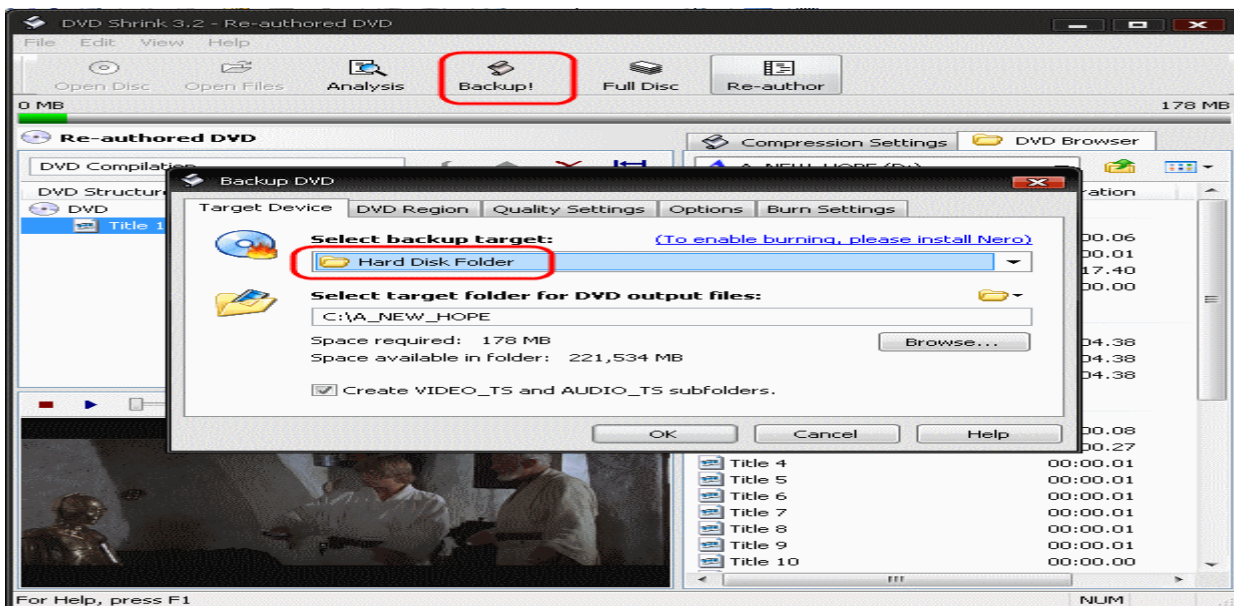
DVD Shrink 3.2 - Re-authored DVD

File Edit View Help

Open Disc Open Files Analysis Backup! Full Disc Re-author

0 MB 178 MB

Re-authored DVD

Compression Settings DVD Browser

DVD Compilation

A_NEW_HOPE (D:)

DVD Structure

DVD

Title 1

Duration

Backup DVD

Target Device DVD Region Quality Settings Options Burn Settings

Select backup target:

(To enable burning, please install Nero)

Hard Disk Folder

Select target folder for DVD output files:

C:\A_NEW_HOPE

Space required: 178 MB

Space available in folder: 221,534 MB

Browse...

Create VIDEO_TS and AUDIO_TS subfolders.

OK Cancel Help

00.06
00.01
17.40
00.00

04.38
04.38
04.38

00.08
00.27

| Title 4 | 00:00.01 |
|---|---|
| Title 5 | 00:00.01 |
| Title 6 | 00:00.01 |
| Title 7 | 00:00.01 |
| Title 8 | 00:00.01 |
| Title 9 | 00:00.01 |
| Title 10 | 00:00.00 |

For Help, press F1

NUM